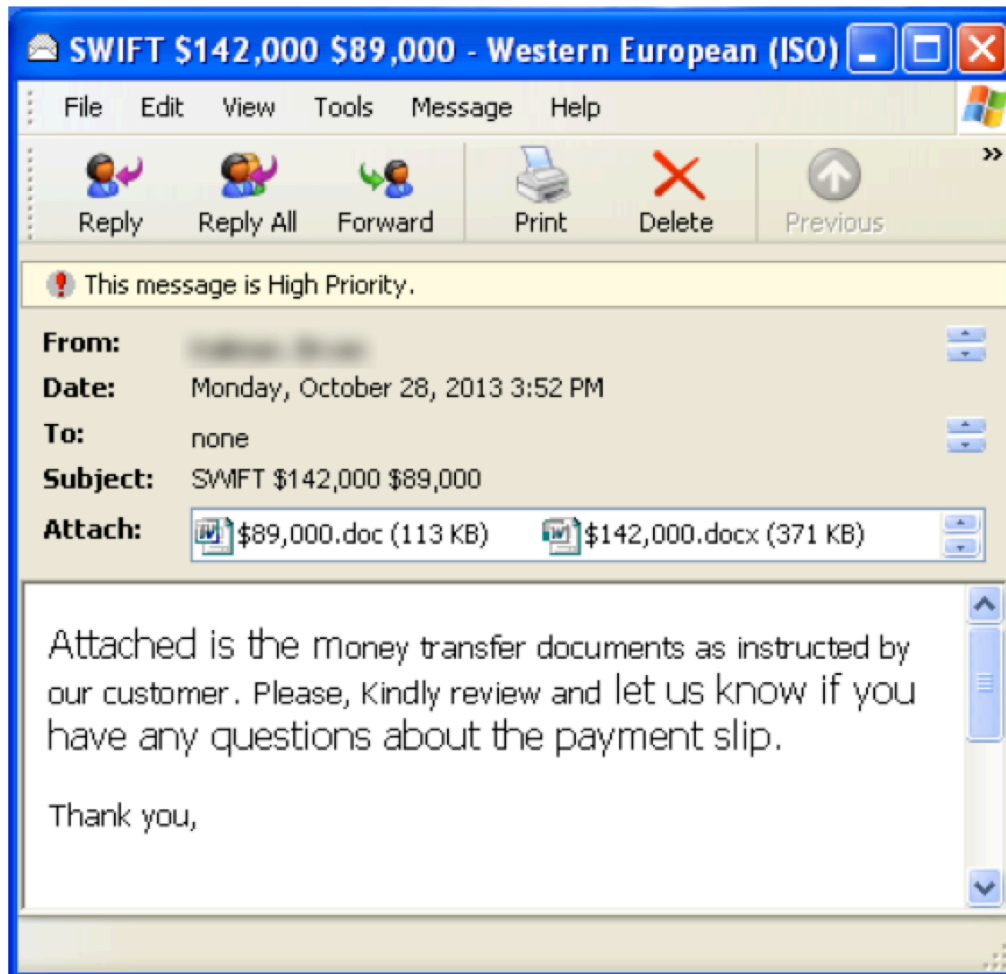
SWIFT $142,000 $89,000 - Western European (ISO)

File Edit View Tools Message Help

Reply Reply All Forward Print Delete Previous

This message is High Priority.

From: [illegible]
Date: Monday, October 28, 2013 3:52 PM
To: none
Subject: SWIFT $142,000 $89,000
Attach: $89,000.doc (113 KB) $142,000.docx (371 KB)

Attached is the money transfer documents as instructed by our customer. Please, Kindly review and let us know if you have any questions about the payment slip.

Thank you,